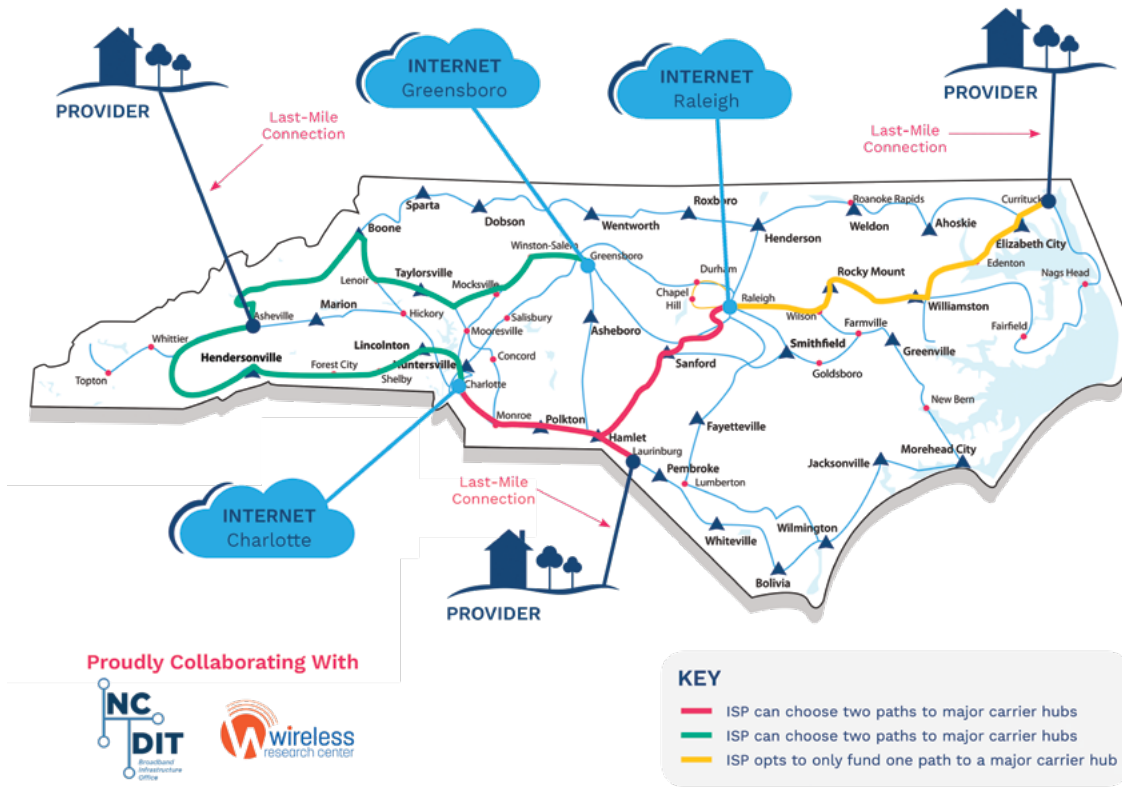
PROVIDER

Last-Mile Connection

INTERNET
Greensboro

INTERNET
Raleigh

PROVIDER

Last-Mile Connection

Sparta
Dobson
Wentworth
Roxboro
Roanoke Rapids
Weldon
Ahoskie
Currituck
Elizabeth City
Edenton
Nags Head
Boone
Henderson
Winston-Salem
Greensboro
Durham
Chapel Hill
Raleigh
Rocky Mount
Wilson
Williamston
Lenoir
Taylorsville
Mocksville
Asheville
Marion
Hickory
Mooresville
Salisbury
Farmville
Fairfield
Whittier
Topton
Hendersonville
Forest City
Lincolnton
Huntersville
Shelby
Concord
Charlotte
Asheboro
Sanford
Smithfield
Goldsboro
Greenville
New Bern
Monroe
Polkton
Hamlet
Laurinburg
Pembroke
Lumberton
Fayetteville
Jacksonville
Morehead City
Wilmington
Whiteville
Bolivia

Last-Mile Connection

INTERNET
Charlotte

PROVIDER

Proudly Collaborating With

NC DIT Broadband Infrastructure Office

wireless research center

KEY
ISP can choose two paths to major carrier hubs
ISP can choose two paths to major carrier hubs
ISP opts to only fund one path to a major carrier hub